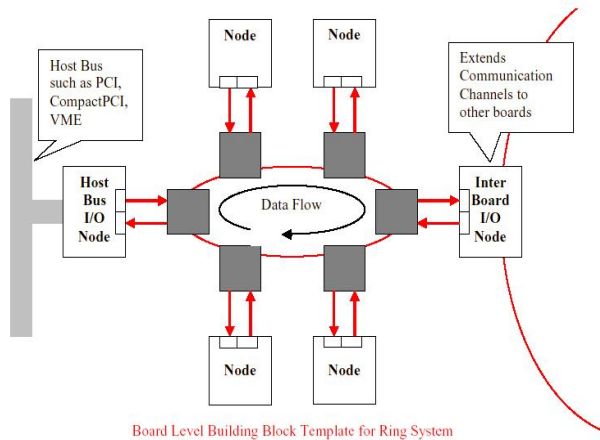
Host Bus such as PCI, CompactPCI, VME

Node

Node

Extends Communication Channels to other boards

Host Bus I/O Node

Data Flow

Inter Board I/O Node

Node

Node

Board Level Building Block Template for Ring System